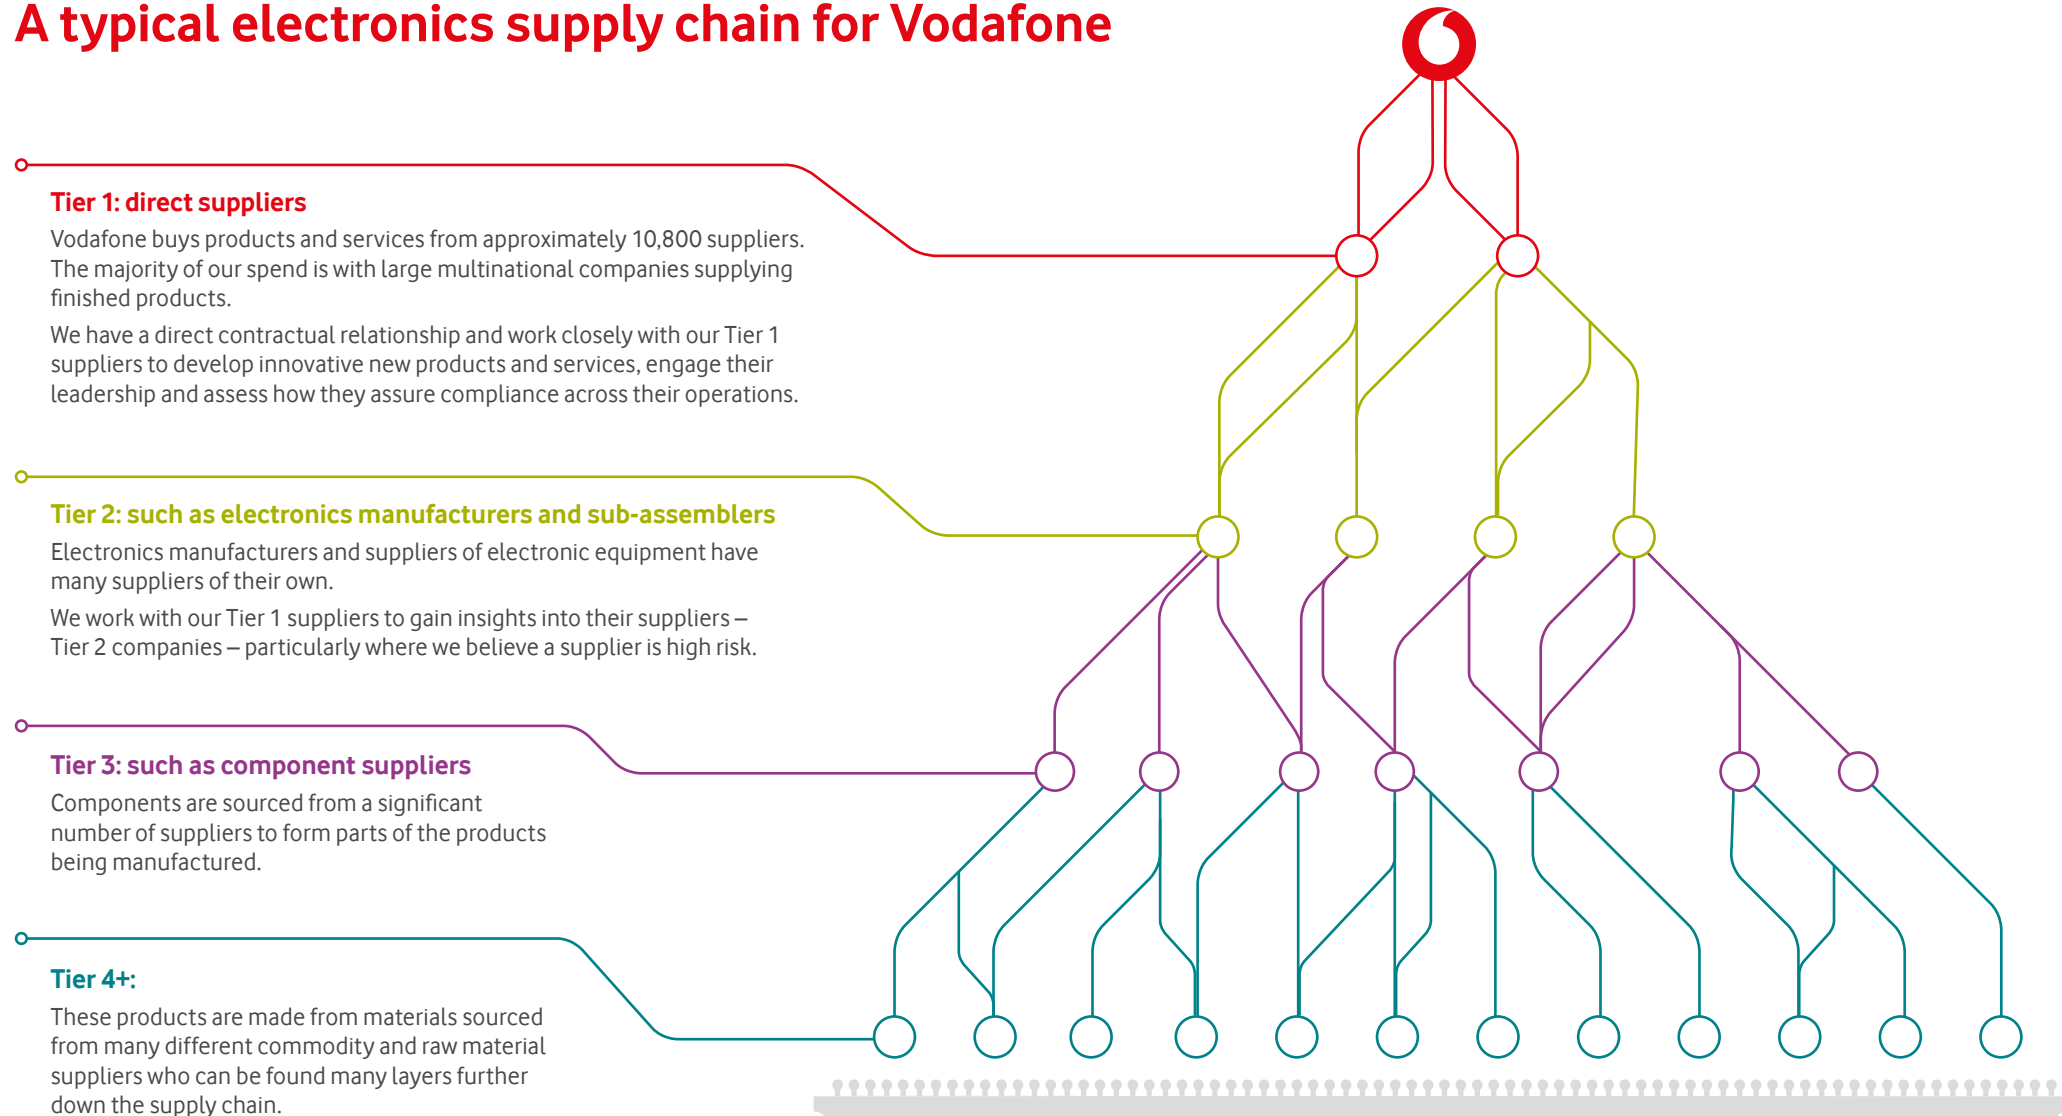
A typical electronics supply chain for Vodafone

Tier 1: direct suppliers

Vodafone buys products and services from approximately 10,800 suppliers. The majority of our spend is with large multinational companies supplying finished products.

We have a direct contractual relationship and work closely with our Tier 1 suppliers to develop innovative new products and services, engage their leadership and assess how they assure compliance across their operations.

Tier 2: such as electronics manufacturers and sub-assemblers

Electronics manufacturers and suppliers of electronic equipment have many suppliers of their own.

We work with our Tier 1 suppliers to gain insights into their suppliers – Tier 2 companies – particularly where we believe a supplier is high risk.

Tier 3: such as component suppliers

Components are sourced from a significant number of suppliers to form parts of the products being manufactured.

Tier 4+:

These products are made from materials sourced from many different commodity and raw material suppliers who can be found many layers further down the supply chain.